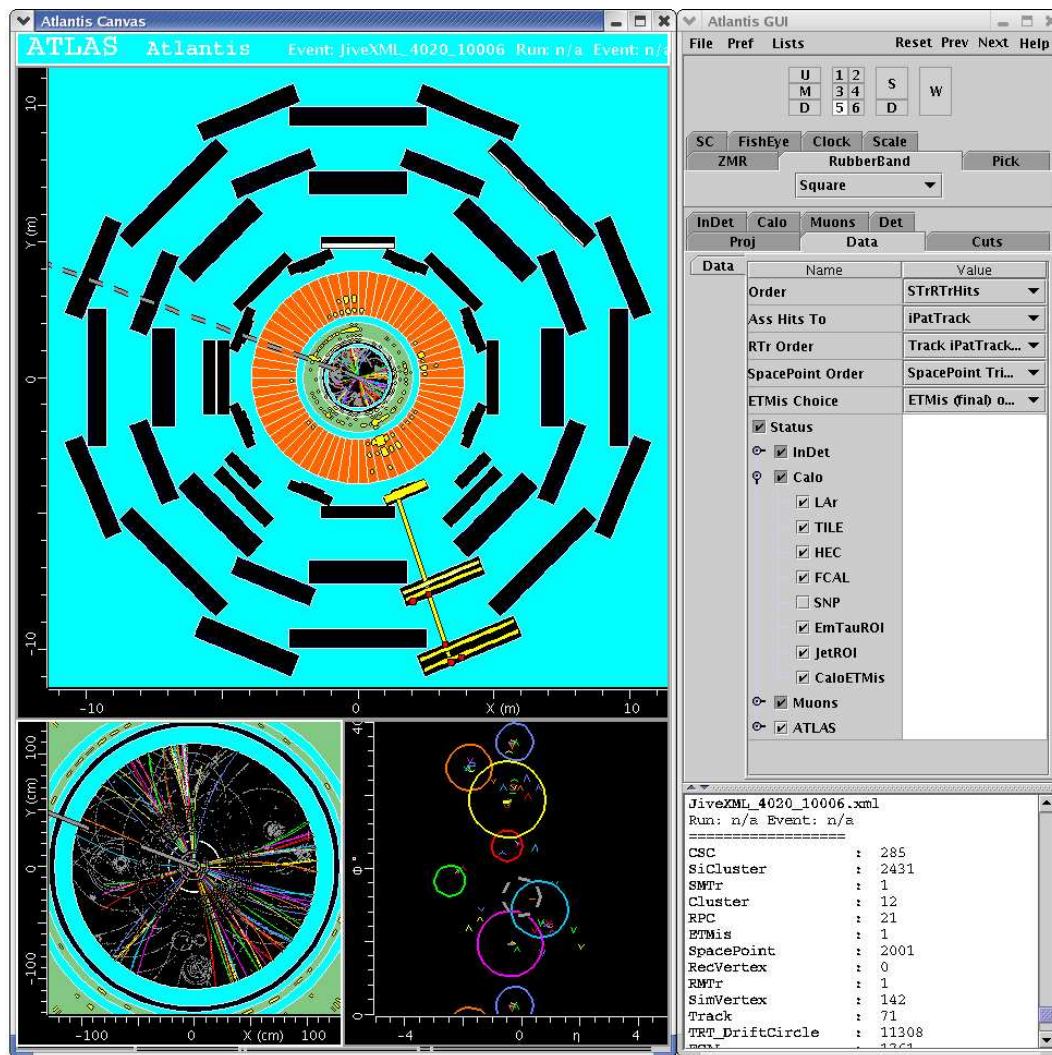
Atlantis Canvas

ATLAS Atlantis Event: JiveXML_4020_10006 Run: n/a Event: n/a

10
Y (m)
0
-10
-10
0
X (m)
10

100
Y (cm)
0
-100
-100
0
X (cm)
100

4
φ°
0
-4
0
η
4

Atlantis GUI
File Pref Lists Reset Prev Next Help

U 1 2
M 3 4 S W
D 5 6 D

SC FishEye Clock Scale
ZMR RubberBand Pick
Square

InDet Calo Muons Det
Proj Data Cuts

Data

| Name | Value |
|---|---|
| Order | STrRTrHits |
| Ass Hits To | iPatTrack |
| RTr Order | Track iPatTrack... |
| SpacePoint Order | SpacePoint Tri... |
| ETMis Choice | ETMis (final) o... |

Status
InDet
Calo
LAr
TILE
HEC
FCAL
SNP
EmTauROI
JetROI
CaloETMis
Muons
ATLAS

JiveXML_4020_10006.xml
Run: n/a Event: n/a
==================
CSC : 285
SiCluster : 2431
SMTr : 1
Cluster : 12
RPC : 21
ETMis : 1
SpacePoint : 2001
RecVertex : 0
RMTr : 1
SimVertex : 142
Track : 71
TRT_DriftCircle : 11308
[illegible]